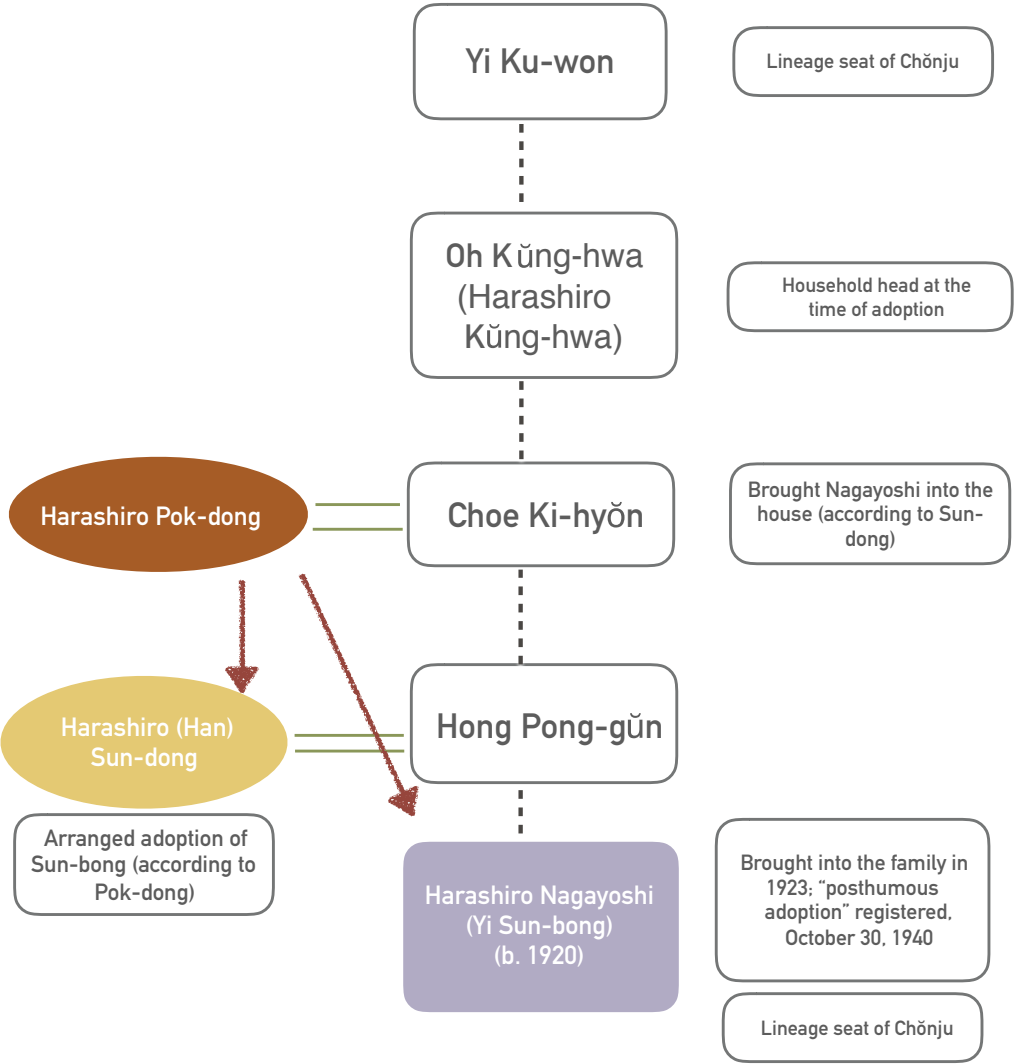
Yi Ku-won

Lineage seat of Chŏnju

Oh Kŭng-hwa (Harashiro Kŭng-hwa)

Household head at the time of adoption

Harashiro Pok-dong

Choe Ki-hyŏn

Brought Nagayoshi into the house (according to Sun-dong)

Harashiro (Han) Sun-dong

Hong Pong-gŭn

Arranged adoption of Sun-bong (according to Pok-dong)

Harashiro Nagayoshi (Yi Sun-bong) (b. 1920)

Brought into the family in 1923; "posthumous adoption" registered, October 30, 1940

Lineage seat of Chŏnju